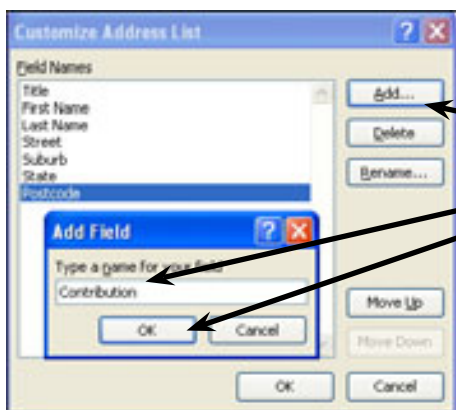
Customize Address List

Field Names

Title
First Name
Last Name
Street
Suburb
State
Postcode

Add...
Delete
Rename...

Add Field

Type a name for your field

Contribution

OK
Cancel

Move Up
Move Down

OK
Cancel